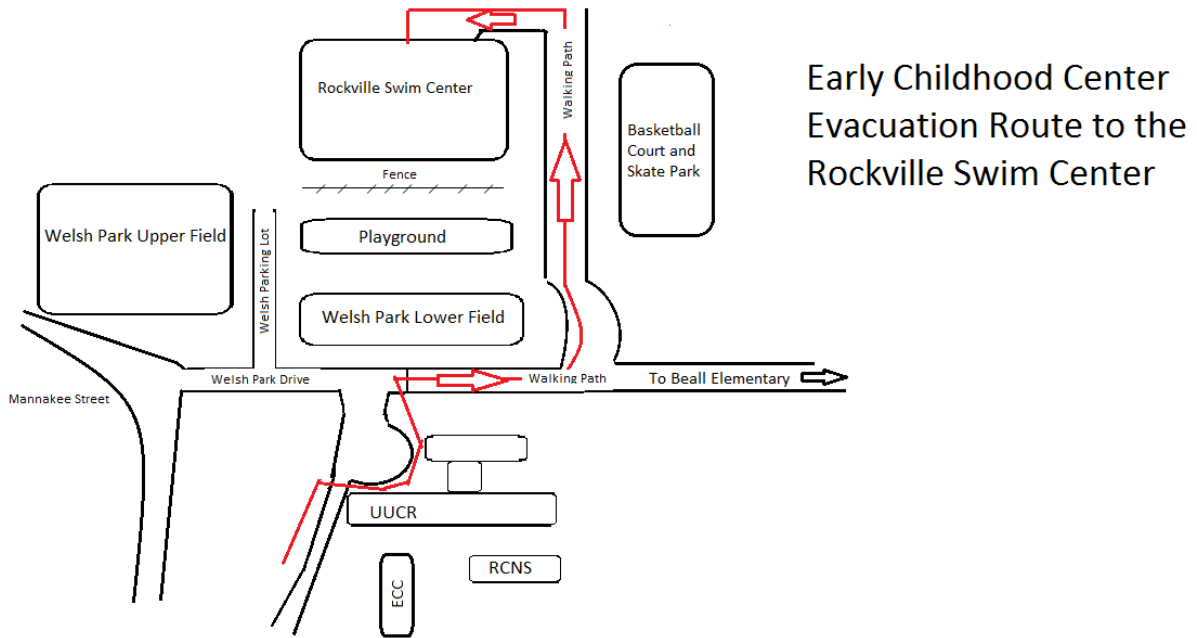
Early Childhood Center Evacuation Route to the Rockville Swim Center

Rockville Swim Center

Walking Path

Basketball Court and Skate Park

Fence

Welsh Park Upper Field

Welsh Parking Lot

Playground

Welsh Park Lower Field

Mannakee Street

Welsh Park Drive

Walking Path

To Beall Elementary

UUCR

RCNS

ECC